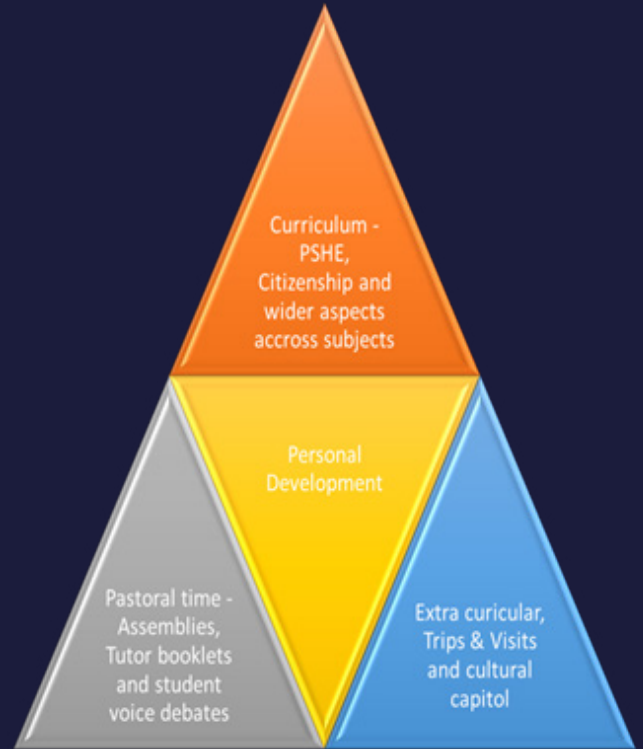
Curriculum - PSHE, Citizenship and wider aspects accross subjects

Personal Development

Pastoral time - Assemblies, Tutor booklets and student voice debates

Extra curicular, Trips & Visits and cultural capitol